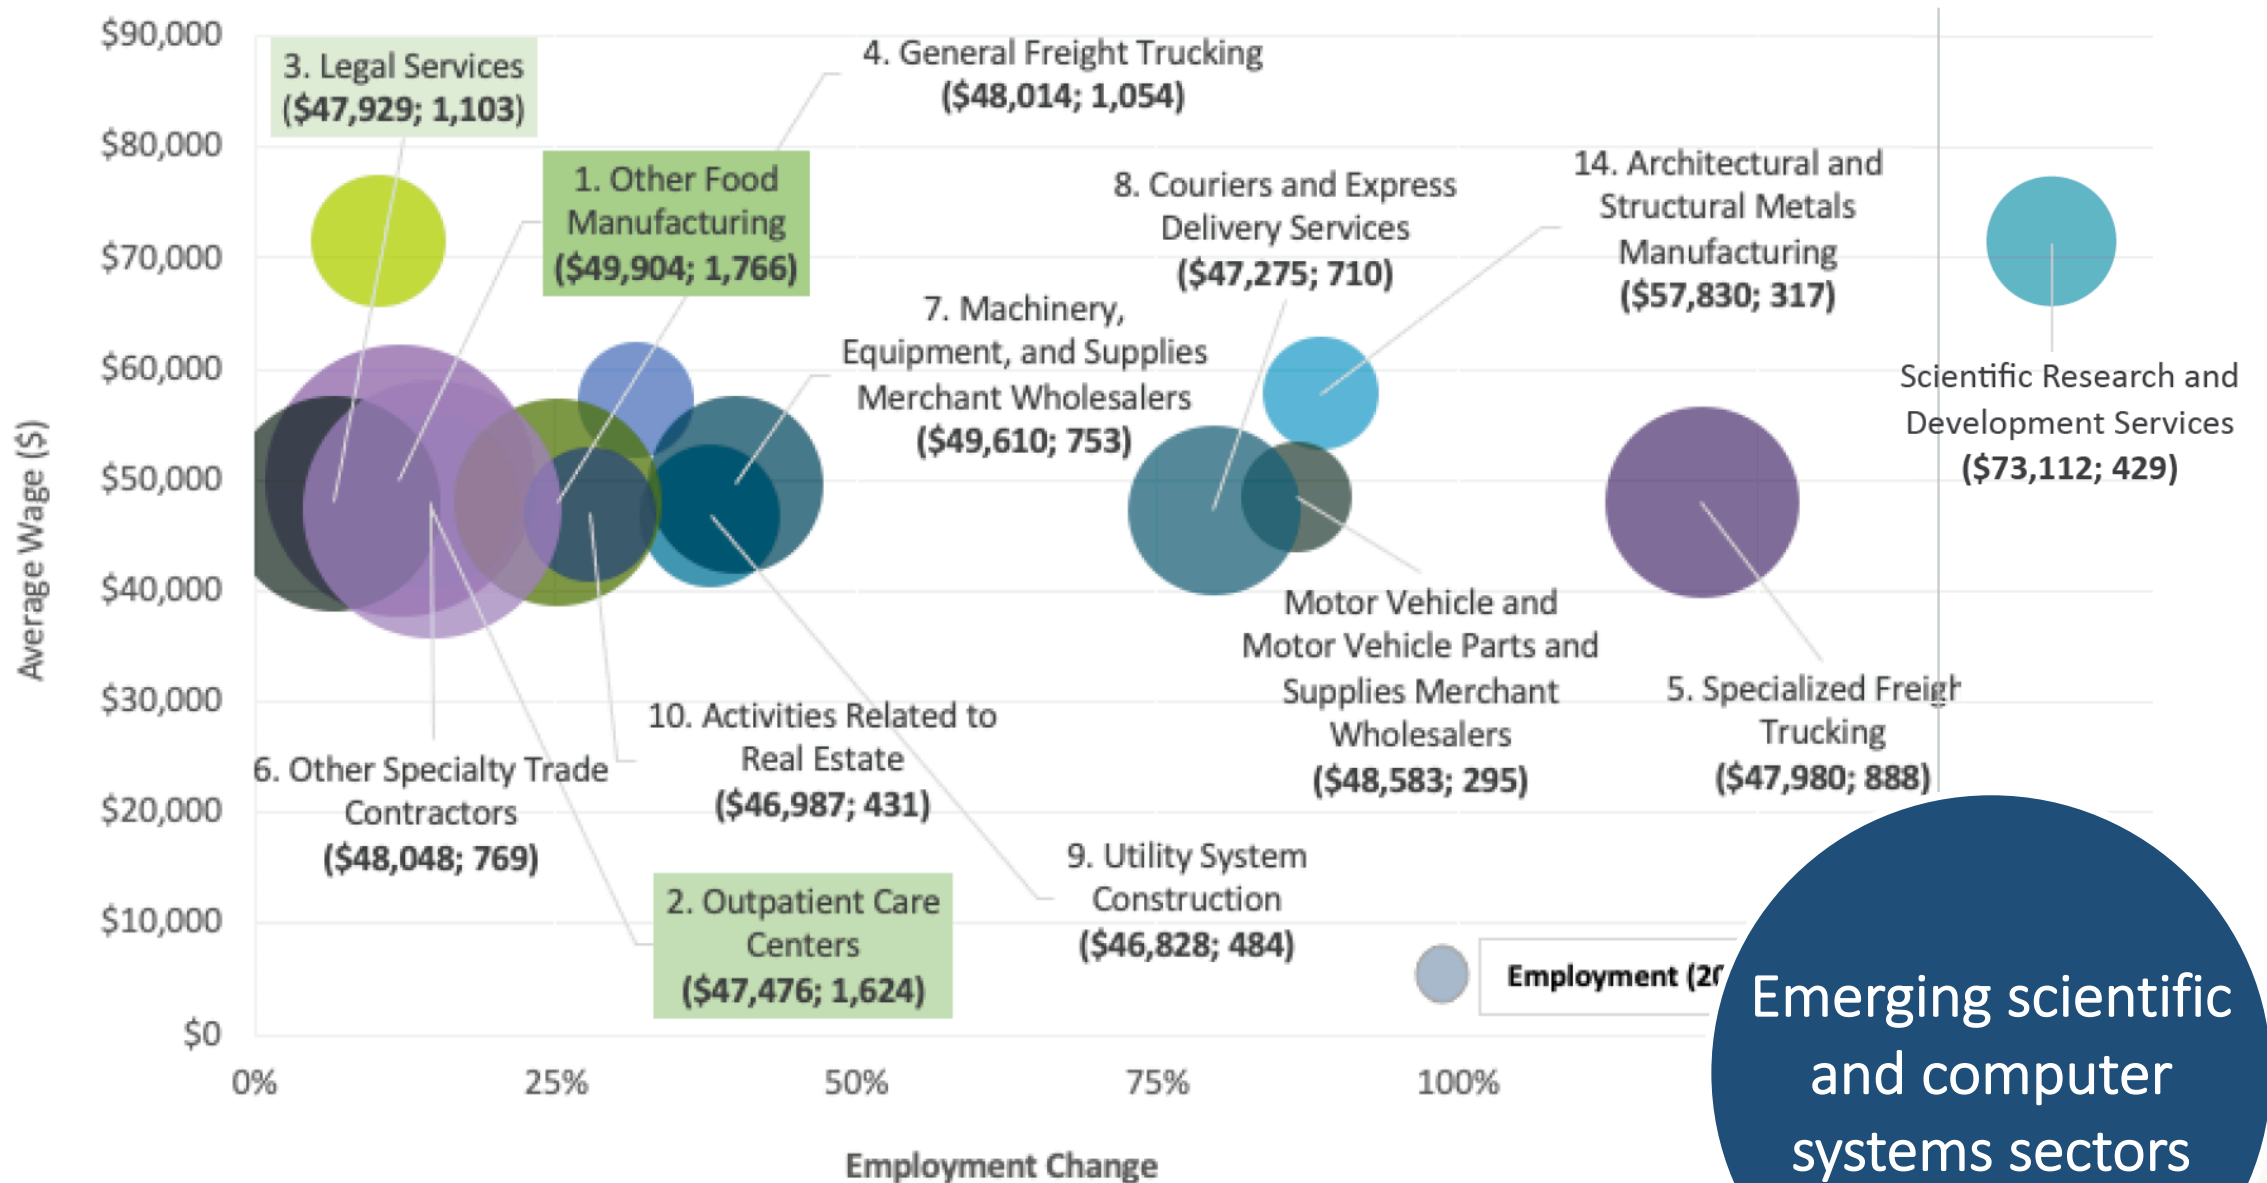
$90,000
$80,000
$70,000
$60,000
$50,000
$40,000
$30,000
$20,000
$10,000
$0

Average Wage ($)

3. Legal Services ($47,929; 1,103)

4. General Freight Trucking ($48,014; 1,054)

1. Other Food Manufacturing ($49,904; 1,766)

8. Couriers and Express Delivery Services ($47,275; 710)

14. Architectural and Structural Metals Manufacturing ($57,830; 317)

7. Machinery, Equipment, and Supplies Merchant Wholesalers ($49,610; 753)

Scientific Research and Development Services ($73,112; 429)

Motor Vehicle and Motor Vehicle Parts and Supplies Merchant Wholesalers ($48,583; 295)

5. Specialized Freigh Trucking ($47,980; 888)

10. Activities Related to Real Estate ($46,987; 431)

6. Other Specialty Trade Contractors ($48,048; 769)

9. Utility System Construction ($46,828; 484)

2. Outpatient Care Centers ($47,476; 1,624)

Employment (20

0%
25%
50%
75%
100%

Employment Change

Emerging scientific and computer systems sectors